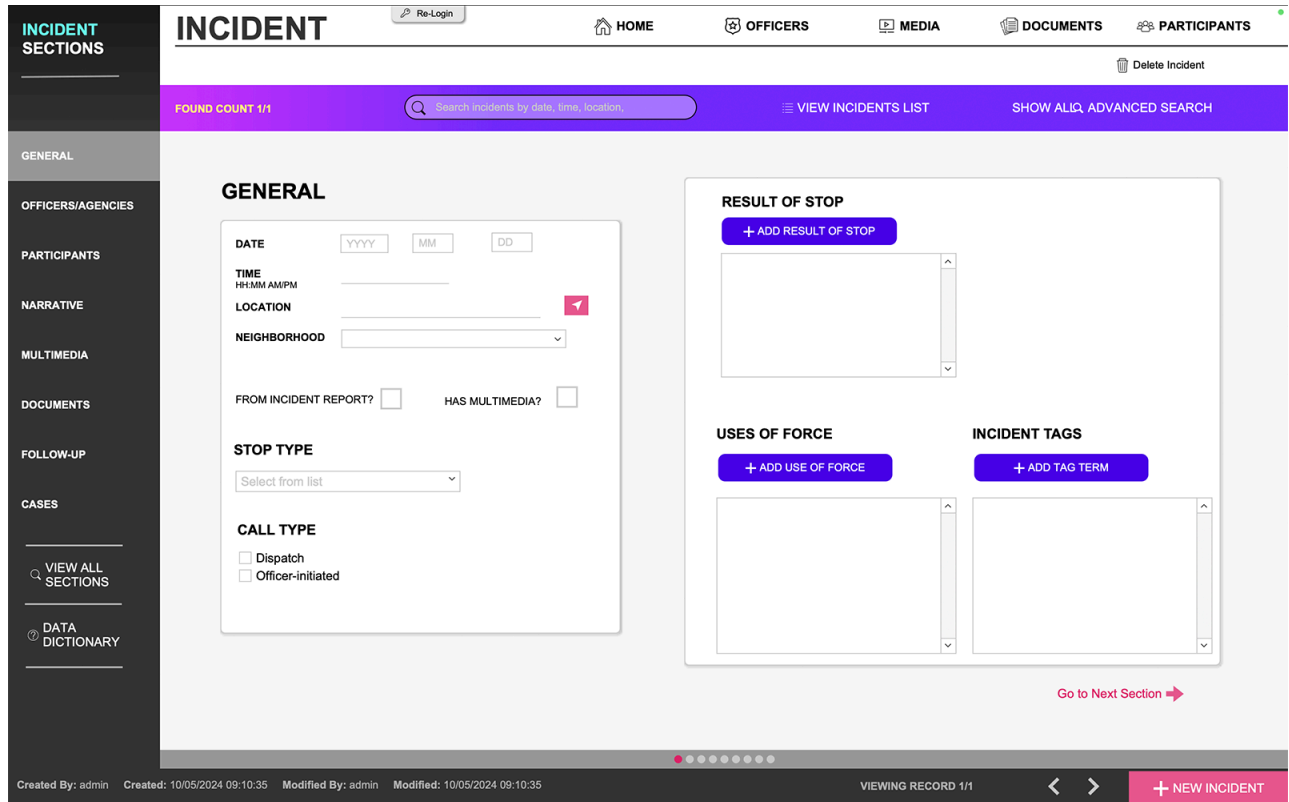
INCIDENT SECTIONS

INCIDENT

Re-Login

HOME
OFFICERS
MEDIA
DOCUMENTS
PARTICIPANTS

Delete Incident

FOUND COUNT 1/1

Search incidents by date, time, location,

VIEW INCIDENTS LIST

SHOW ALL

ADVANCED SEARCH

GENERAL
OFFICERS/AGENCIES
PARTICIPANTS
NARRATIVE
MULTIMEDIA
DOCUMENTS
FOLLOW-UP
CASES

VIEW ALL SECTIONS

DATA DICTIONARY

GENERAL

DATE YYYY MM DD

TIME
HH:MM AM/PM

LOCATION

NEIGHBORHOOD

FROM INCIDENT REPORT?

HAS MULTIMEDIA?

STOP TYPE

Select from list

CALL TYPE

Dispatch
Officer-initiated

RESULT OF STOP

+ ADD RESULT OF STOP

USES OF FORCE

+ ADD USE OF FORCE

INCIDENT TAGS

+ ADD TAG TERM

Go to Next Section

Created By: admin Created: 10/05/2024 09:10:35 Modified By: admin Modified: 10/05/2024 09:10:35

VIEWING RECORD 1/1

+ NEW INCIDENT